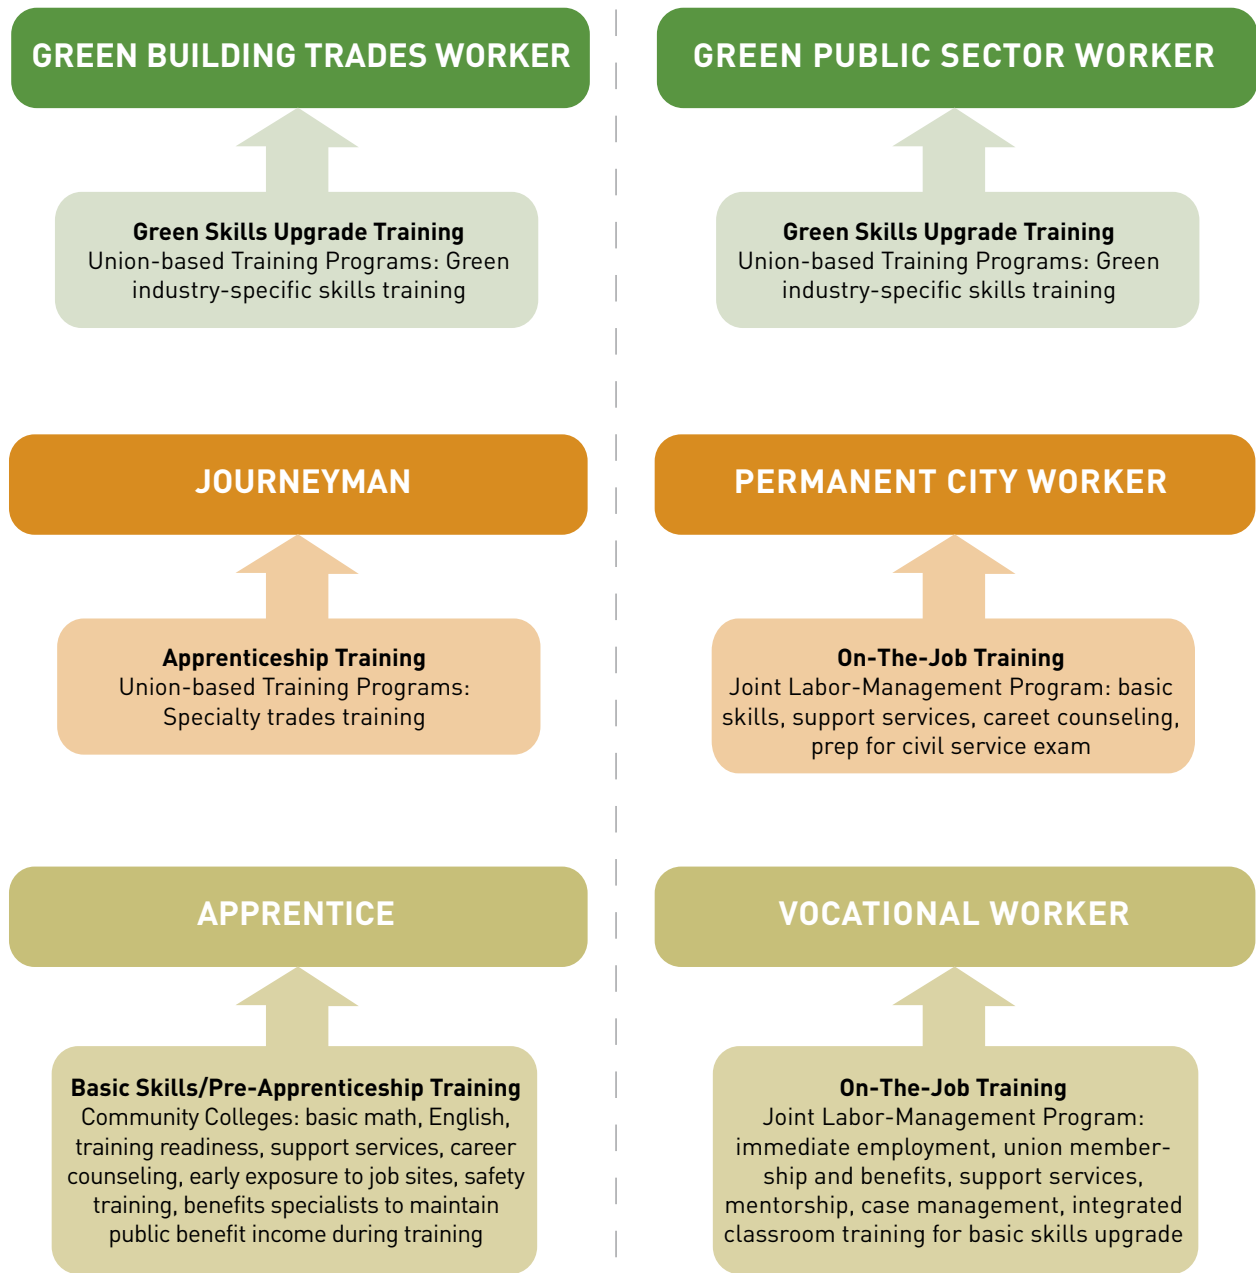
GREEN BUILDING TRADES WORKER

Green Skills Upgrade Training
Union-based Training Programs: Green industry-specific skills training

JOURNEYMAN

Apprenticeship Training
Union-based Training Programs: Specialty trades training

APPRENTICE

Basic Skills/Pre-Apprenticeship Training
Community Colleges: basic math, English, training readiness, support services, career counseling, early exposure to job sites, safety training, benefits specialists to maintain public benefit income during training

GREEN PUBLIC SECTOR WORKER

Green Skills Upgrade Training
Union-based Training Programs: Green industry-specific skills training

PERMANENT CITY WORKER

On-The-Job Training
Joint Labor-Management Program: basic skills, support services, careet counseling, prep for civil service exam

VOCATIONAL WORKER

On-The-Job Training
Joint Labor-Management Program: immediate employment, union membership and benefits, support services, mentorship, case management, integrated classroom training for basic skills upgrade